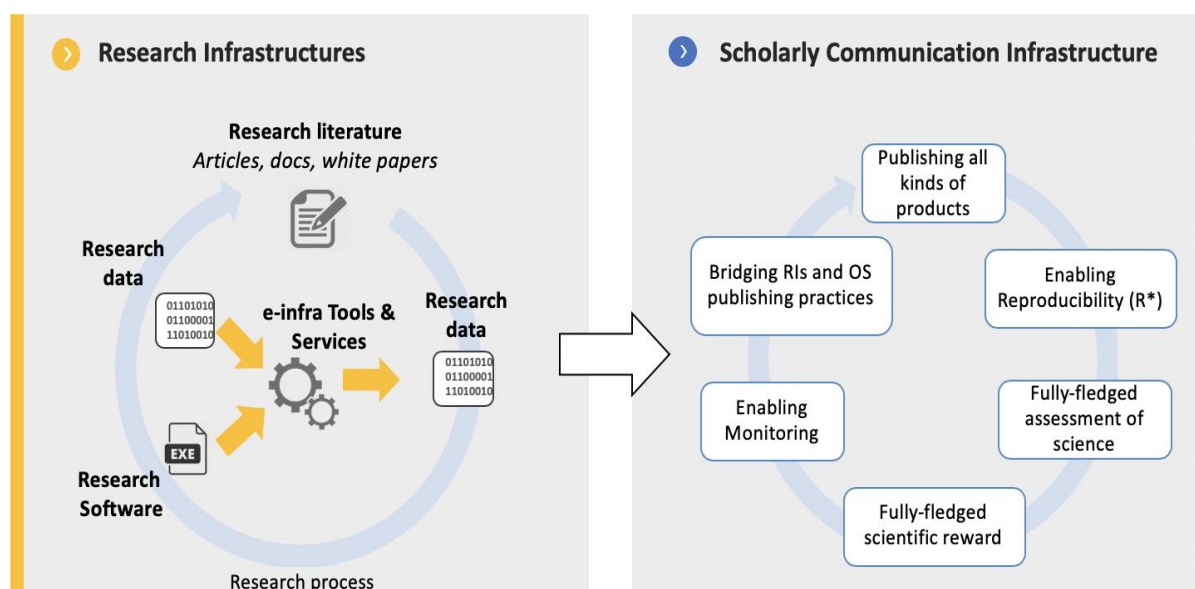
Research Infrastructures

Research literature
Articles, docs, white papers

Research data

01101010
01100001
11010010

e-infra Tools & Services

Research data

01101010
01100001
11010010

EXE

Research Software

Research process

Scholarly Communication Infrastructure

Publishing all kinds of products

Bridging RIs and OS publishing practices

Enabling Reproducibility (R*)

Enabling Monitoring

Fully-fledged assessment of science

Fully-fledged scientific reward